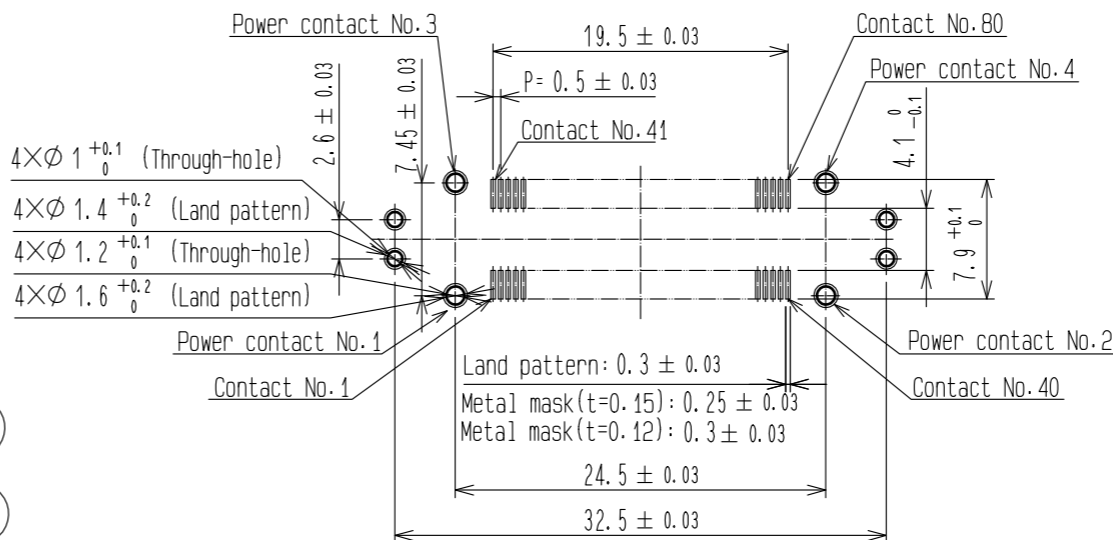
Power contact No.3

19.5 ± 0.03

Contact No.80

Power contact No.4

P= 0.5 ± 0.03

2.6 ± 0.03

7.45 ± 0.03

Contact No.41

$4.1^{\ 0}_{-0.1}$

$4\times\phi\ 1^{+0.1}_{\ 0}$ (Through-hole)

$4\times\phi\ 1.4^{+0.2}_{\ 0}$ (Land pattern)

$4\times\phi\ 1.2^{+0.1}_{\ 0}$ (Through-hole)

$4\times\phi\ 1.6^{+0.2}_{\ 0}$ (Land pattern)

$7.9^{+0.1}_{\ 0}$

Power contact No.1

Power contact No.2

Land pattern: 0.3 ± 0.03

Contact No.1

Contact No.40

Metal mask(t=0.15): 0.25 ± 0.03

Metal mask(t=0.12): 0.3 ± 0.03

24.5 ± 0.03

32.5 ± 0.03